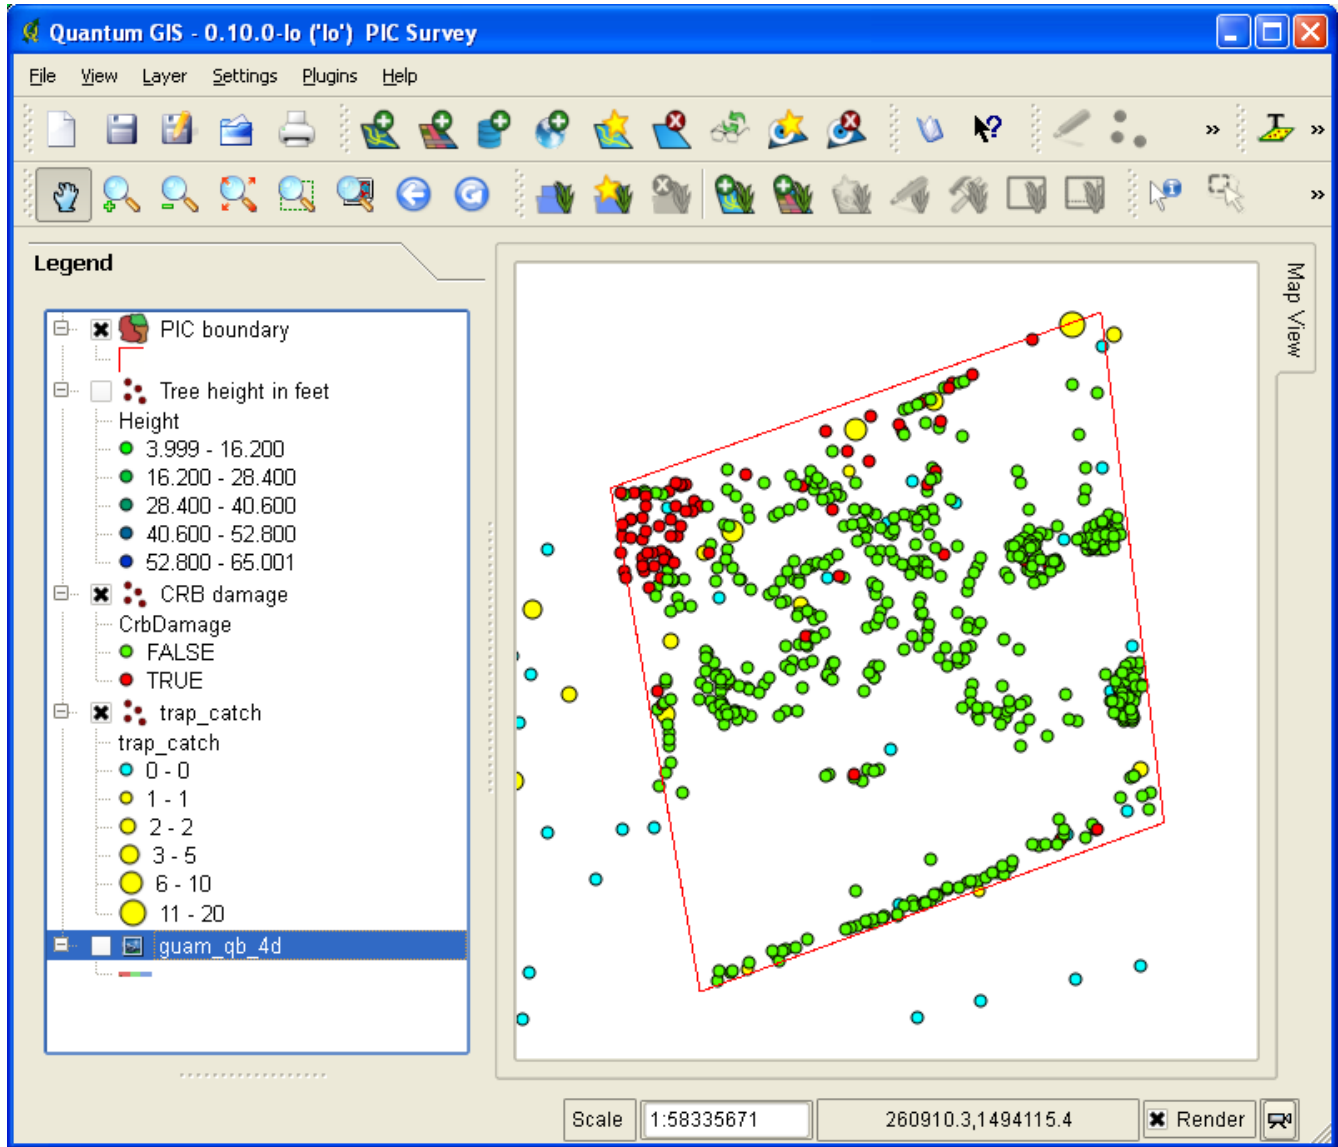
Quantum GIS - 0.10.0-lo ('lo') PIC Survey

File View Layer Settings Plugins Help

Legend

PIC boundary
Tree height in feet
Height
3.999 - 16.200
16.200 - 28.400
28.400 - 40.600
40.600 - 52.800
52.800 - 65.001
CRB damage
CrbDamage
FALSE
TRUE
trap_catch
trap_catch
0 - 0
1 - 1
2 - 2
3 - 5
6 - 10
11 - 20
guam_qb_4d

Map View

Scale 1:58335671 260910.3,1494115.4 Render